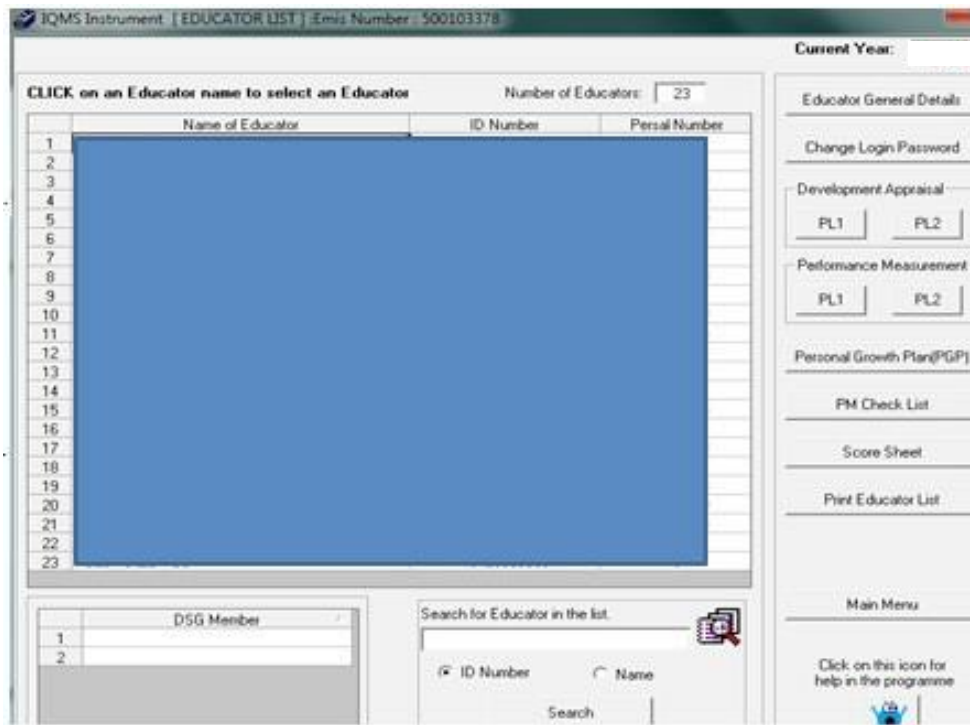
IQMS Instrument [ EDUCATOR LIST ] Emis Number : 500103378

Current Year:

CLICK on an Educator name to select an Educator

Number of Educators: 23

|  | Name of Educator | ID Number | Persal Number |
|---|---|---|---|
| 1 |  |  |  |
| 2 |  |  |  |
| 3 |  |  |  |
| 4 |  |  |  |
| 5 |  |  |  |
| 6 |  |  |  |
| 7 |  |  |  |
| 8 |  |  |  |
| 9 |  |  |  |
| 10 |  |  |  |
| 11 |  |  |  |
| 12 |  |  |  |
| 13 |  |  |  |
| 14 |  |  |  |
| 15 |  |  |  |
| 16 |  |  |  |
| 17 |  |  |  |
| 18 |  |  |  |
| 19 |  |  |  |
| 20 |  |  |  |
| 21 |  |  |  |
| 22 |  |  |  |
| 23 |  |  |  |

Educator General Details

Change Login Password

Development Appraisal

PL1 PL2

Performance Measurement

PL1 PL2

Personal Growth Plan(PGP)

PM Check List

Score Sheet

Print Educator List

Main Menu

Click on this icon for help in the programme

|  | DSG Member |
|---|---|
| 1 |  |
| 2 |  |

Search for Educator in the list.

ID Number Name

Search